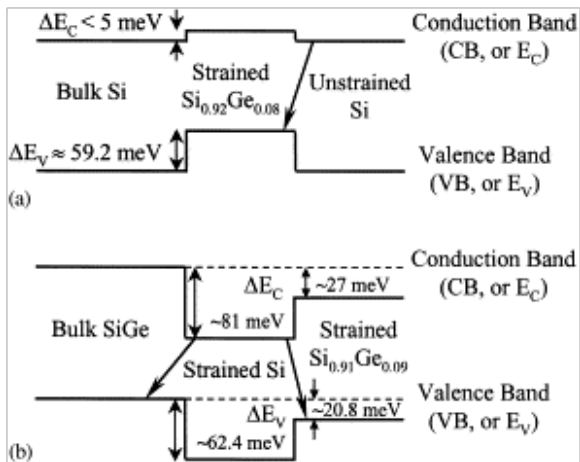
$\Delta E_C < 5$ meV

Conduction Band (CB, or $E_C$)

Bulk Si

Strained $Si_{0.92}Ge_{0.08}$

Unstrained Si

$\Delta E_V \approx 59.2$ meV

Valence Band (VB, or $E_V$)

(a)

Conduction Band (CB, or $E_C$)

$\Delta E_C$

~27 meV

Bulk SiGe

~81 meV

Strained $Si_{0.91}Ge_{0.09}$

Strained Si

Valence Band (VB, or $E_V$)

$\Delta E_V$

~20.8 meV

~62.4 meV

(b)